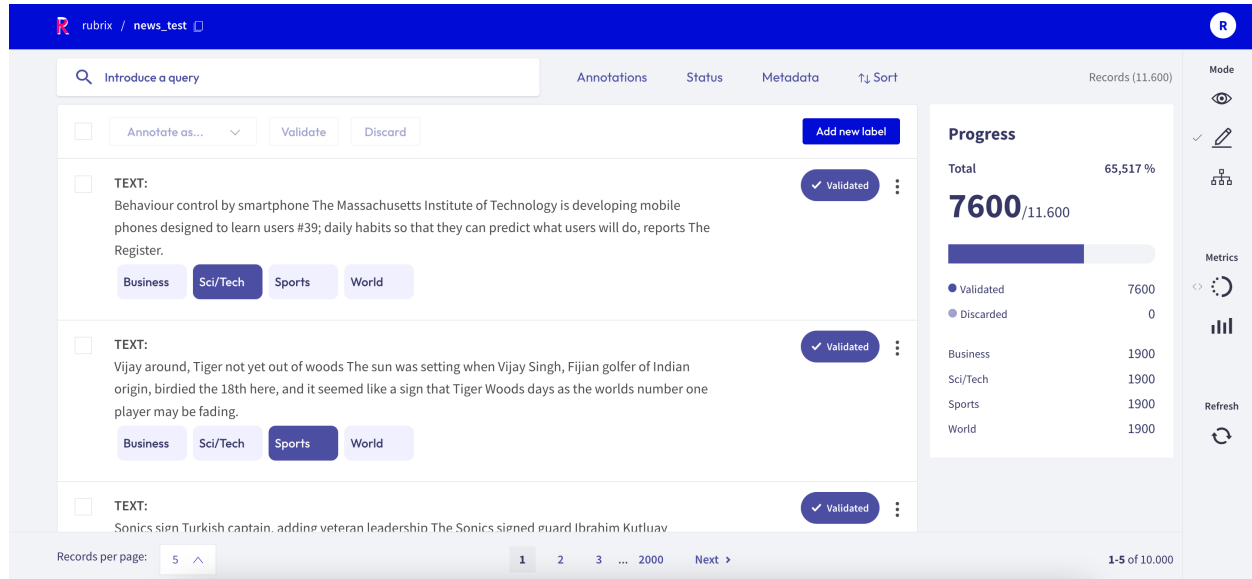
R rubrix / news_test

R

Introduce a query

Annotations Status Metadata Sort

Records (11.600)

Mode

Annotate as... Validate Discard

Add new label

TEXT:
Behaviour control by smartphone The Massachusetts Institute of Technology is developing mobile phones designed to learn users #39; daily habits so that they can predict what users will do, reports The Register.

Validated

Business Sci/Tech Sports World

TEXT:
Vijay around, Tiger not yet out of woods The sun was setting when Vijay Singh, Fijian golfer of Indian origin, birdied the 18th here, and it seemed like a sign that Tiger Woods days as the worlds number one player may be fading.

Validated

Business Sci/Tech Sports World

TEXT:
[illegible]

Validated

Progress

Total 65,517 %

7600/11.600

Validated 7600
Discarded 0

Business 1900
Sci/Tech 1900
Sports 1900
World 1900

Metrics

Refresh

Records per page: 5

1 2 3 ... 2000 Next

1-5 of 10.000